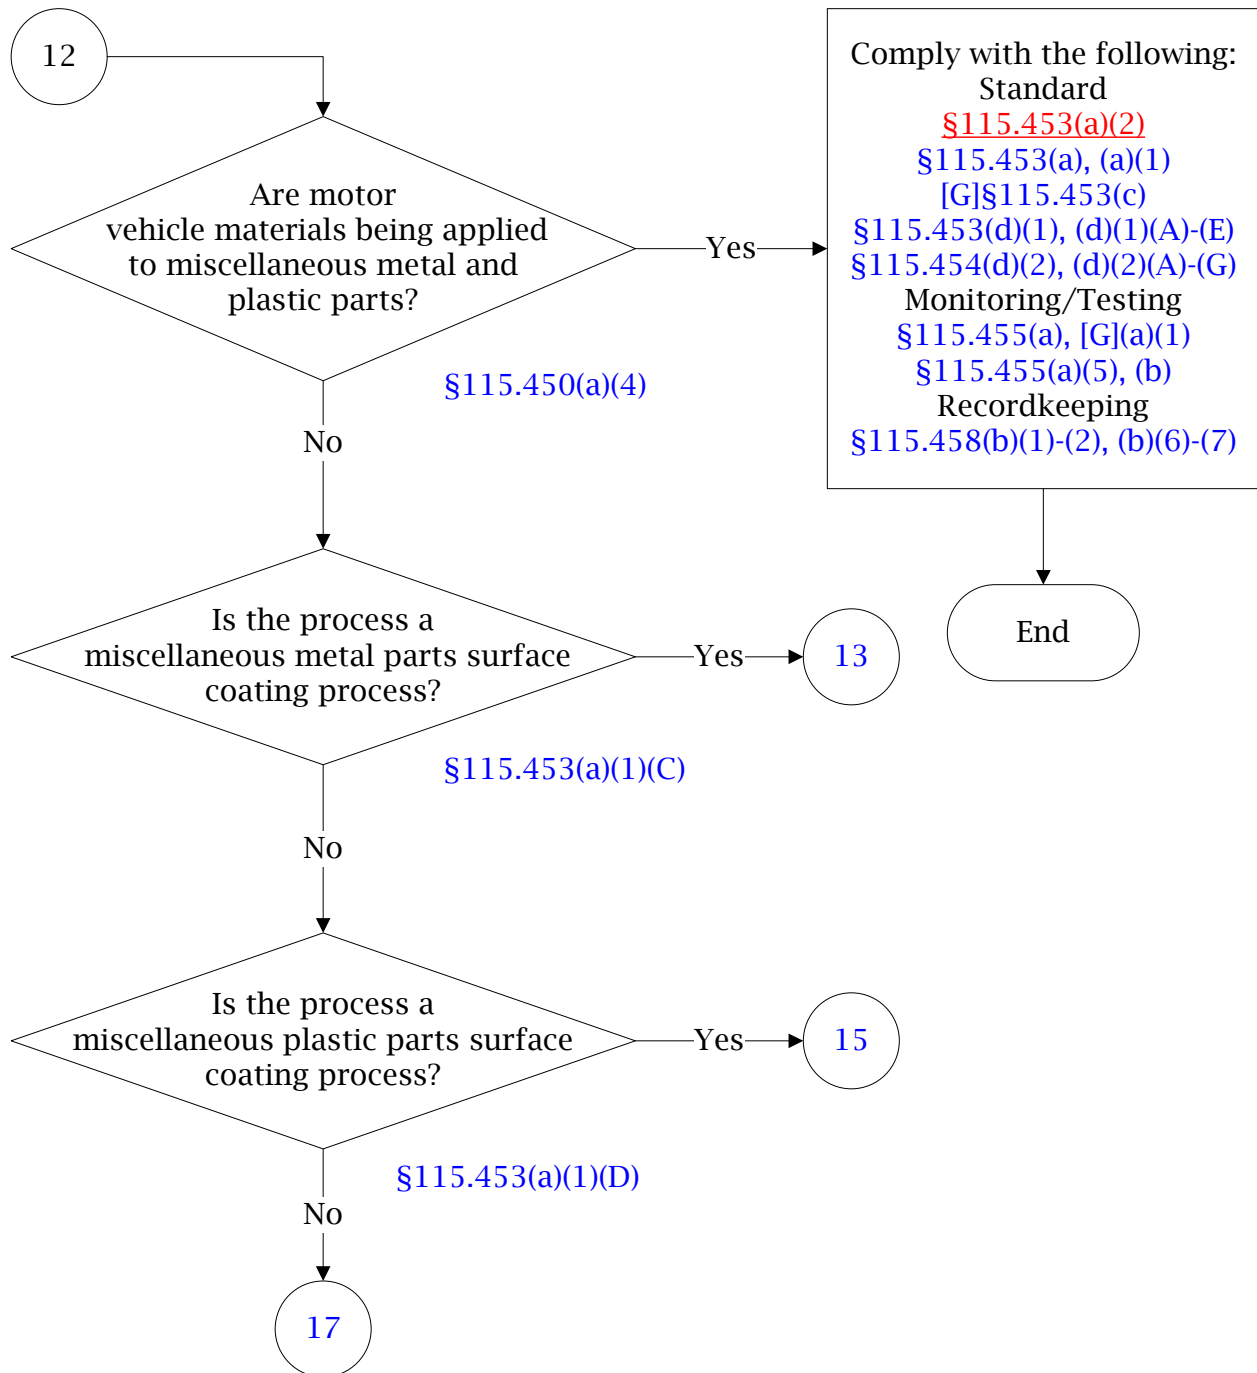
12

Are motor vehicle materials being applied to miscellaneous metal and plastic parts?

Yes

Comply with the following:
Standard
§115.453(a)(2)
§115.453(a), (a)(1)
[G]§115.453(c)
§115.453(d)(1), (d)(1)(A)-(E)
§115.454(d)(2), (d)(2)(A)-(G)
Monitoring/Testing
§115.455(a), [G](a)(1)
§115.455(a)(5), (b)
Recordkeeping
§115.458(b)(1)-(2), (b)(6)-(7)

§115.450(a)(4)

No

End

Is the process a miscellaneous metal parts surface coating process?

Yes

13

§115.453(a)(1)(C)

No

Is the process a miscellaneous plastic parts surface coating process?

Yes

15

§115.453(a)(1)(D)

No

17